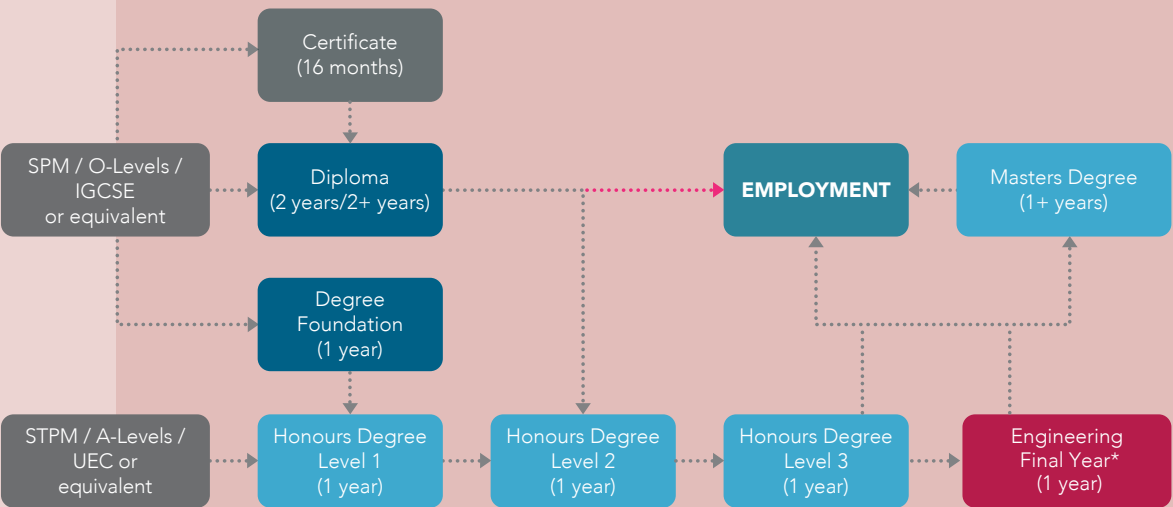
Certificate
(16 months)

SPM / O-Levels / IGCSE or equivalent

Diploma
(2 years/2+ years)

EMPLOYMENT

Masters Degree
(1+ years)

Degree Foundation
(1 year)

STPM / A-Levels / UEC or equivalent

Honours Degree Level 1
(1 year)

Honours Degree Level 2
(1 year)

Honours Degree Level 3
(1 year)

Engineering Final Year*
(1 year)